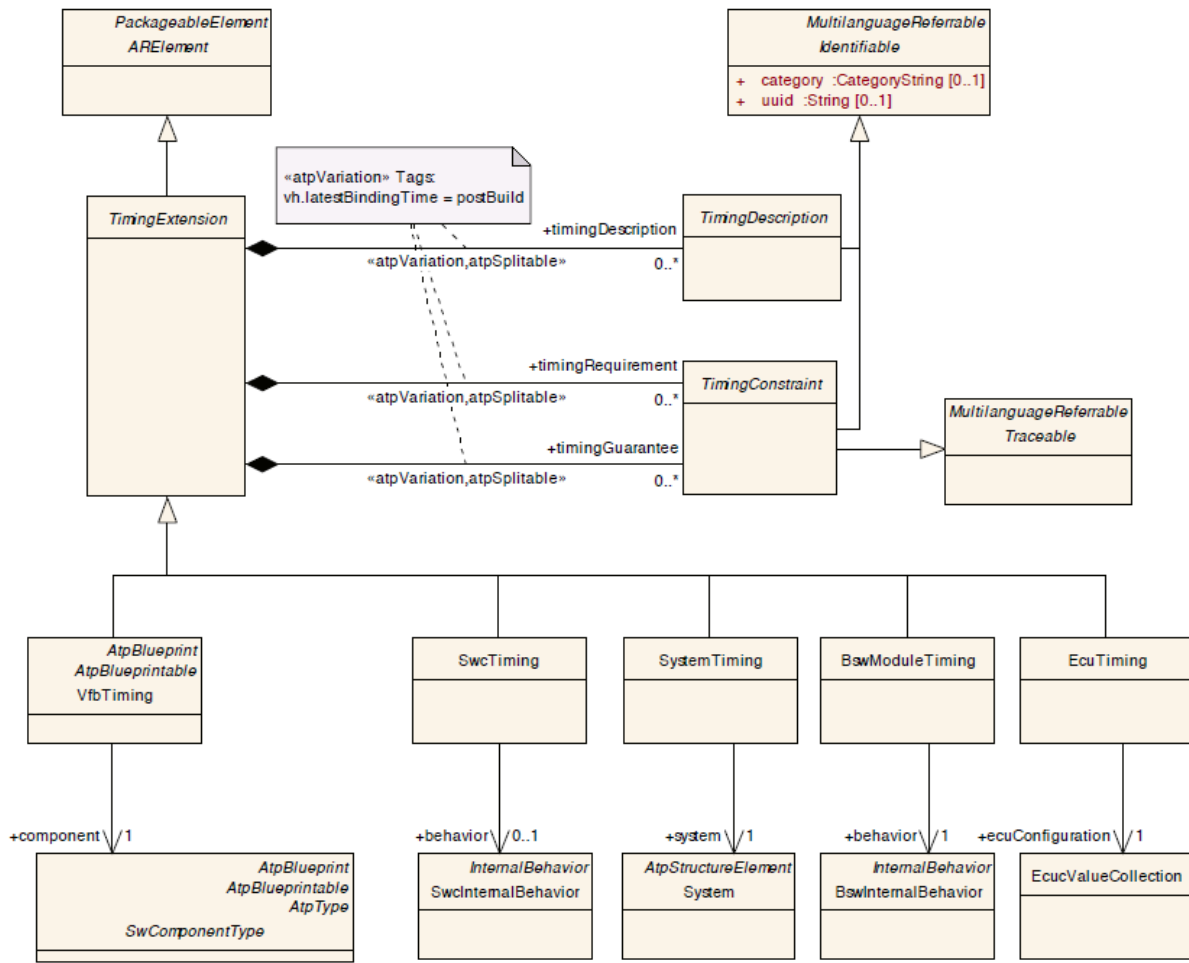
PackageableElement
ARElement

MultilanguageReferrable
Identifiable

+ category :CategoryString [0..1]
+ uuid :String [0..1]

«atpVariation» Tags:
vh.latestBindingTime = postBuild

TimingExtension

+timingDescription
«atpVariation,atpSplitable»
0..*

TimingDescription

+timingRequirement
«atpVariation,atpSplitable»
0..*

TimingConstraint

MultilanguageReferrable
Traceable

+timingGuarantee
«atpVariation,atpSplitable»
0..*

AtpBlueprint
AtpBlueprintable
VfbTiming

SwcTiming

SystemTiming

BswModuleTiming

EcuTiming

+component 1

+behavior 0..1

+system 1

+behavior 1

+ecuConfiguration 1

AtpBlueprint
AtpBlueprintable
AtpType
SwComponentType

InternalBehavior
SwcInternalBehavior

AtpStructureElement
System

InternalBehavior
BswInternalBehavior

EcucValueCollection